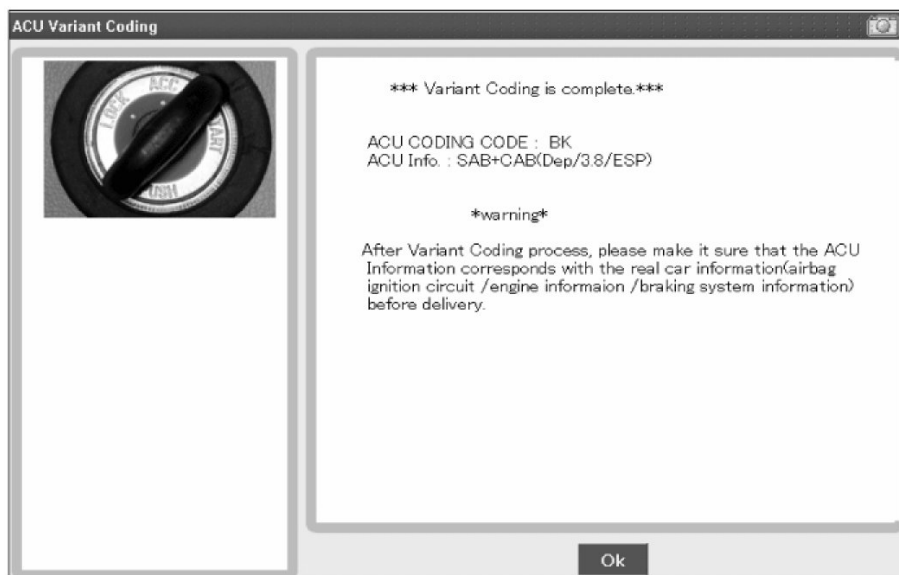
ACU Variant Coding

LOCK ACC START

*** Variant Coding is complete.***

ACU CODING CODE : BK
ACU Info. : SAB+CAB(Dep/3.8/ESP)

*warning*

After Variant Coding process, please make it sure that the ACU Information corresponds with the real car information(airbag ignition circuit /engine informaion /braking system information) before delivery.

Ok